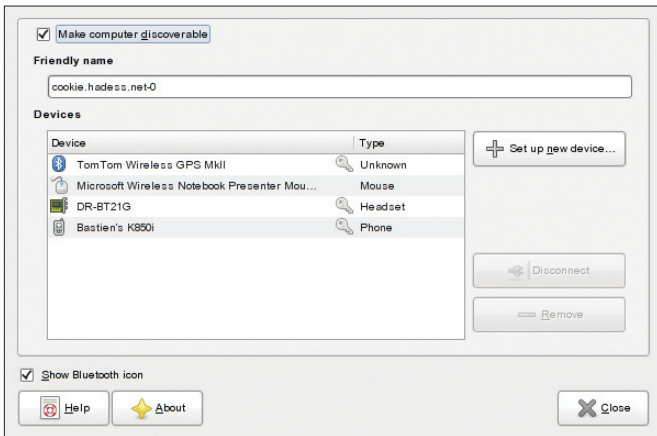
Make computer discoverable

Friendly name

cookie.hadess.net-0

Devices

| Device | Type |
|---|---|
| TomTom Wireless GPS MkII | Unknown |
| Microsoft Wireless Notebook Presenter Mou... | Mouse |
| DR-BT21G | Headset |
| Bastien's K850i | Phone |

Set up new device...

Disconnect

Remove

Show Bluetooth icon

Help

About

Close